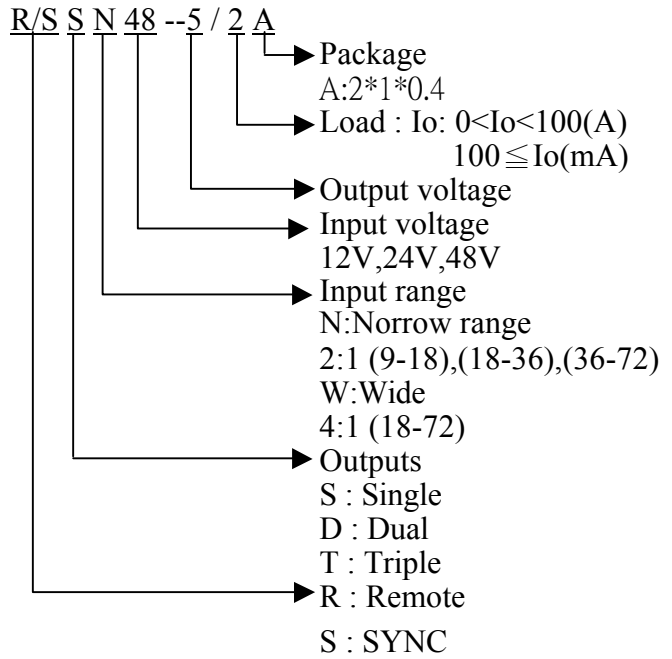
R/S S N 48 --5 / 2 A

Package
A:2*1*0.4

Load : Io: 0<Io<100(A)
100≦Io(mA)

Output voltage

Input voltage
12V,24V,48V

Input range
N:Norrow range
2:1 (9-18),(18-36),(36-72)
W:Wide
4:1 (18-72)

Outputs
S : Single
D : Dual
T : Triple

R : Remote
S : SYNC